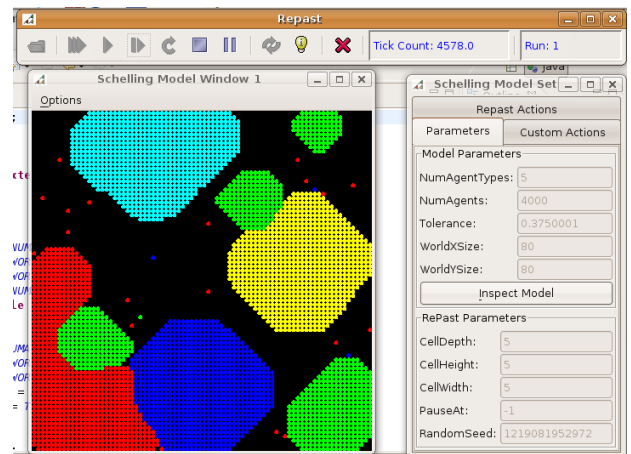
Repast

Tick Count: 4578.0

Run: 1

Java

Schelling Model Window 1

Options

Schelling Model Set

Repast Actions

Parameters

Custom Actions

Model Parameters

NumAgentTypes: 5

NumAgents: 4000

Tolerance: 0.3750001

WorldXSize: 80

WorldYSize: 80

Inspect Model

RePast Parameters

CellDepth: 5

CellHeight: 5

CellWidth: 5

PauseAt: -1

RandomSeed: 1219081952972